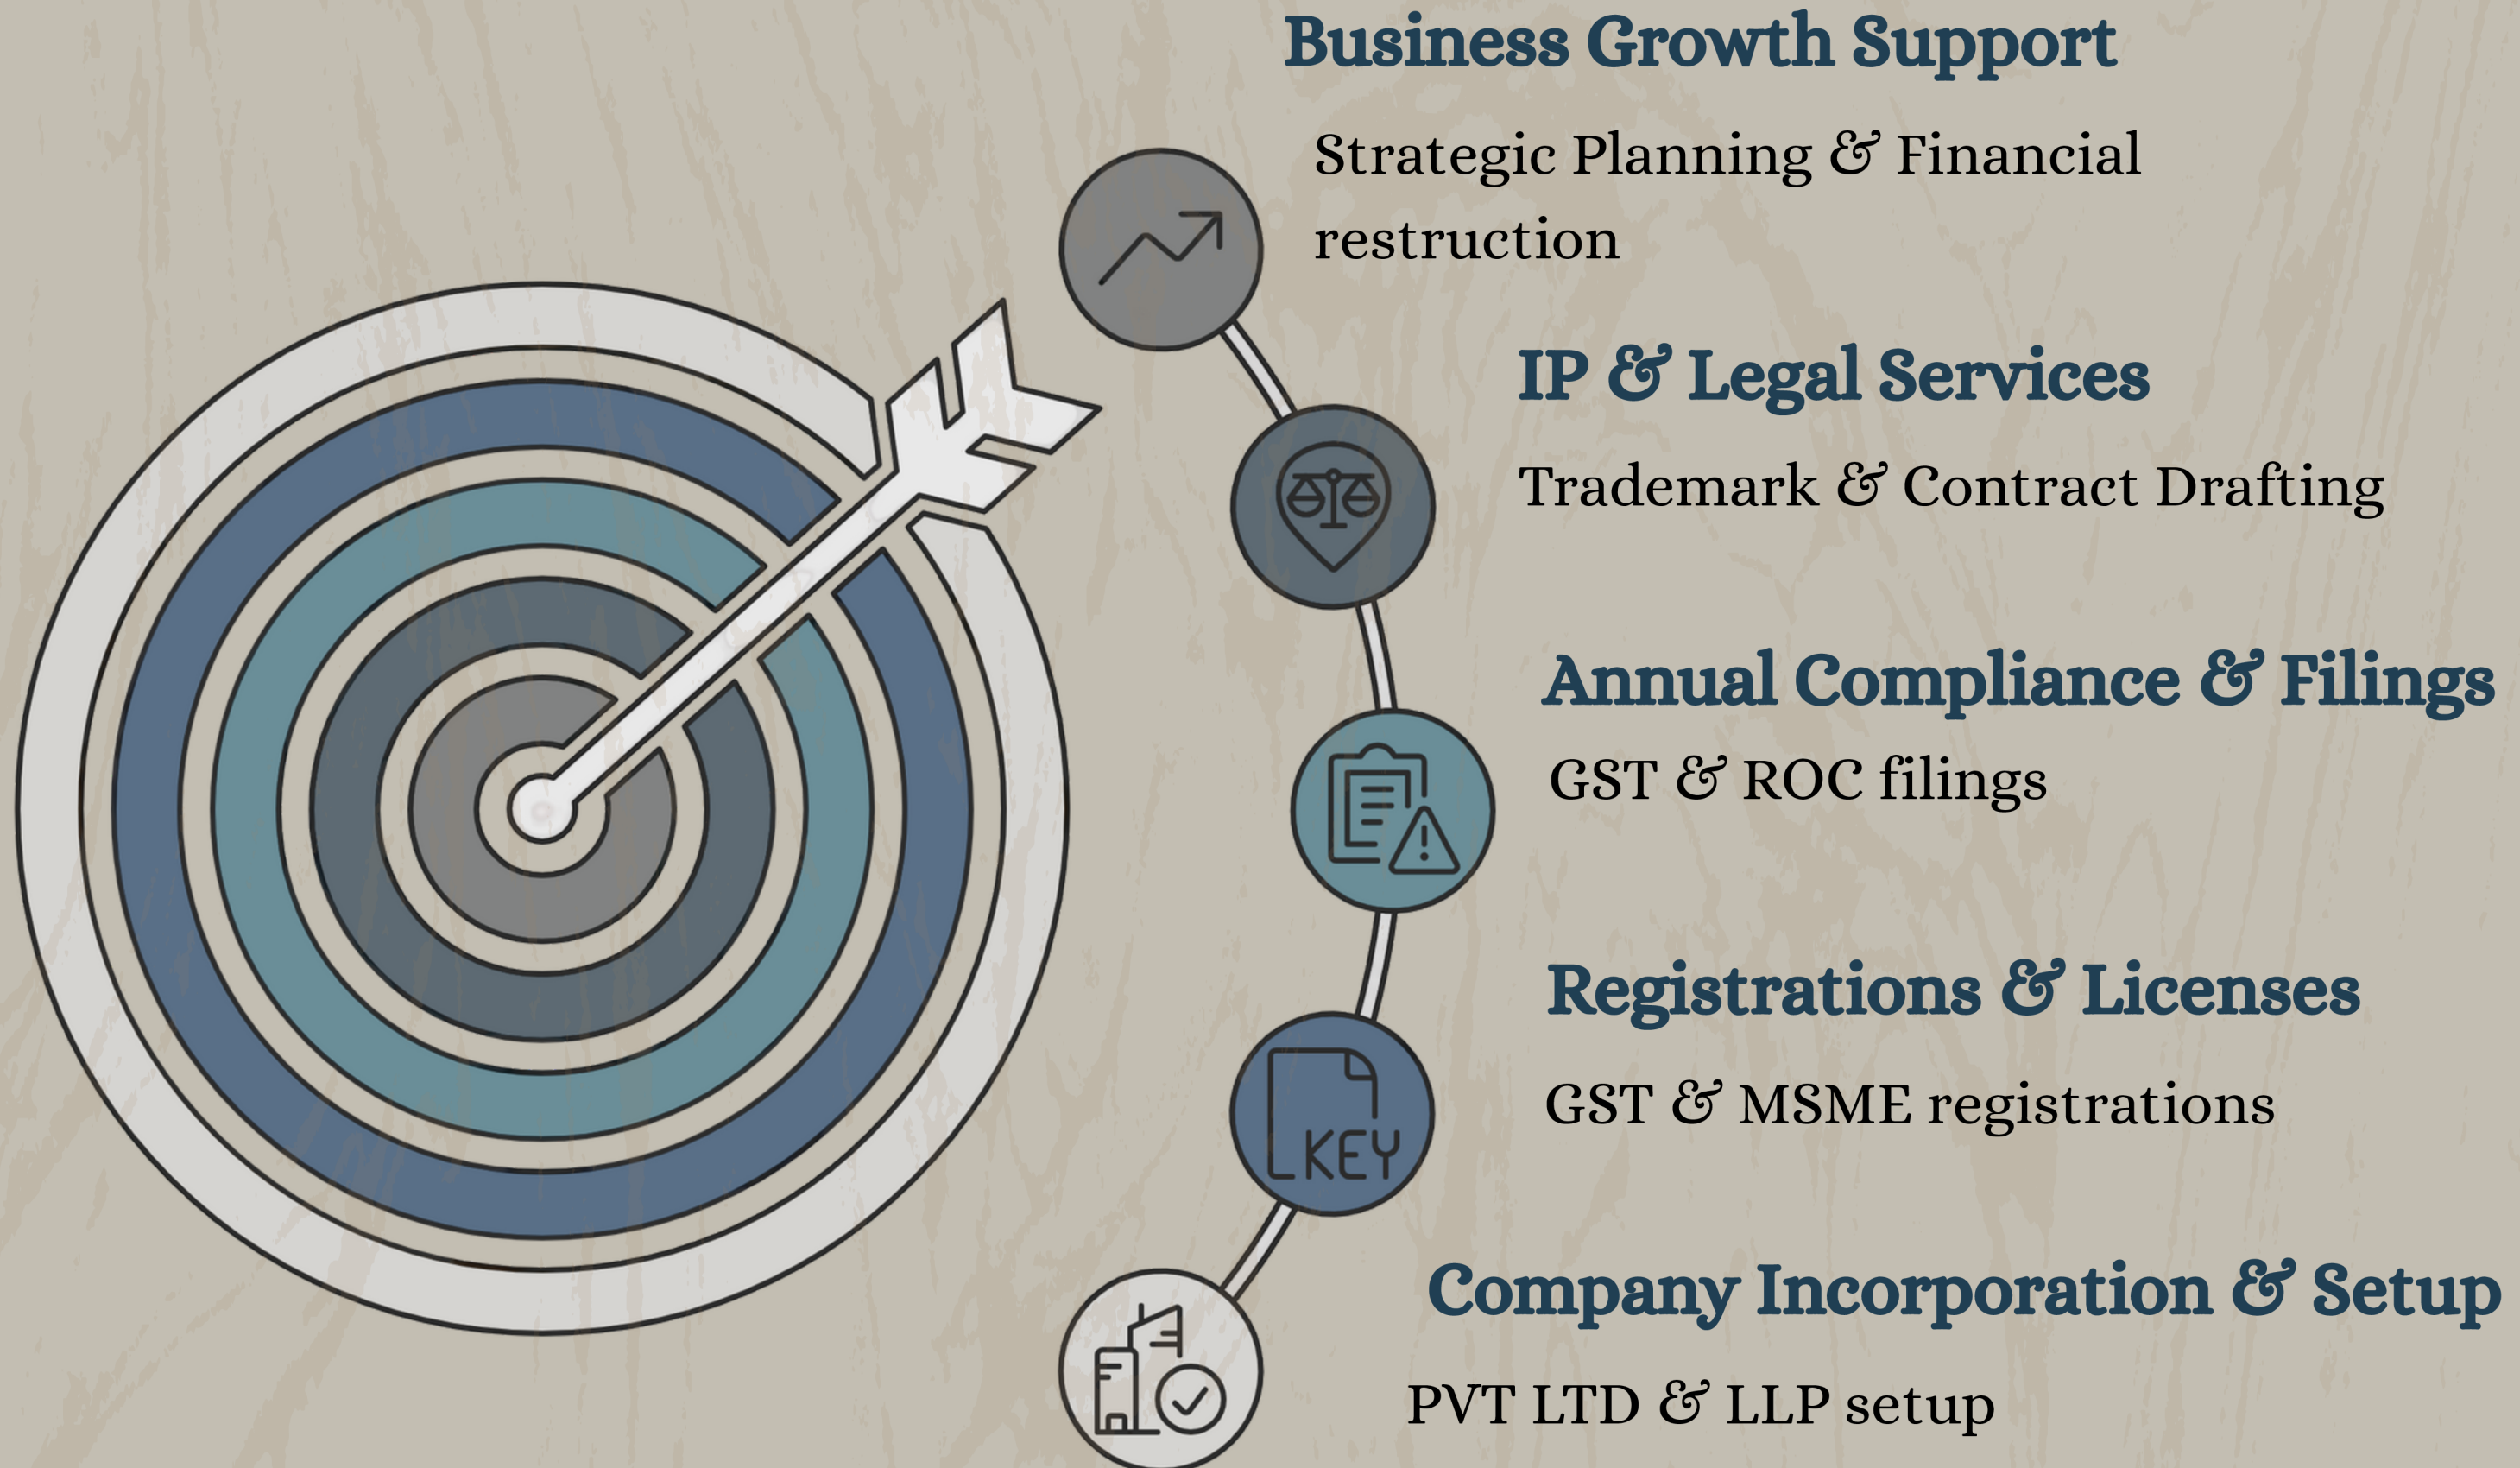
Business Growth Support

Strategic Planning & Financial restruction

IP & Legal Services

Trademark & Contract Drafting

Annual Compliance & Filings

GST & ROC filings

Registrations & Licenses

KEY

GST & MSME registrations

Company Incorporation & Setup

PVT LTD & LLP setup